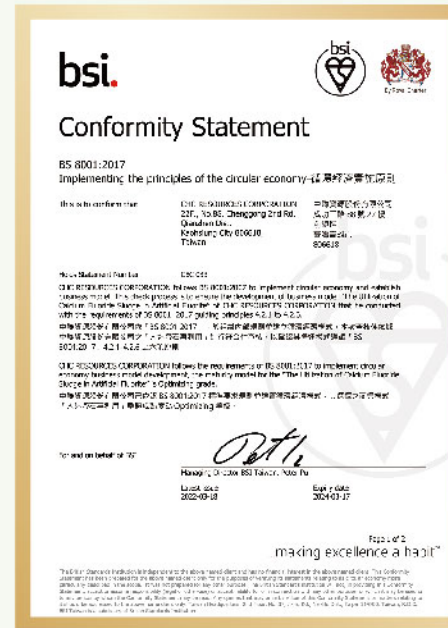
bsi.

bsi

By Royal Charter

Conformity Statement

BS 8001:2017
Implementing the principles of the circular economy-循環經濟實施原則

This is to confirm that:

CHC RESOURCES CORPORATION
22F., No.88, Chenggong 2nd Rd.
Qianzhen Dist.,
Kaohsiung City 806618
Taiwan

中聯資源股份有限公司
高雄市前鎮區成功二路88號22樓
806618

Holder Statement Number: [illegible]

CHC RESOURCES CORPORATION follows BS 8001:2017 to implement circular economy and establish business model. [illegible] "The Utilization of Calcium Fluoride Sludge in Artificial Fluorite" of CHC RESOURCES CORPORATION that be conducted with the requirements of BS 8001:2017 guiding principles 4.2.1 to 4.2.6.

中聯資源股份有限公司依 BS 8001:2017 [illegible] BS 8001:2017 4.2.1 至 4.2.6 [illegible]

CHC RESOURCES CORPORATION follows the requirements of BS 8001:2017 to implement circular economy business model development, the maturity model for the "The Utilization of Calcium Fluoride Sludge in Artificial Fluorite" is Optimizing grade.

中聯資源股份有限公司依 BS 8001:2017 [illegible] Optimizing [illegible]

For and on behalf of BSI:

Managing Director BSI Taiwan, Peter Pu

Latest Issue
2022-03-18

Expiry Date
2024-03-17

Page 1 of 2
making excellence a habit™

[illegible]